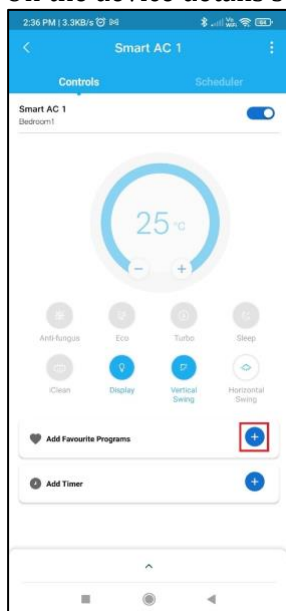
On the device details s

2:36 PM | 3.3KB/s

Smart AC 1

Controls

Scheduler

Smart AC 1

Bedroom1

25°C

Anti-fungus

Eco

Turbo

Sleep

iClean

Display

Vertical Swing

Horizontal Swing

Add Favourite Programs

Add Timer